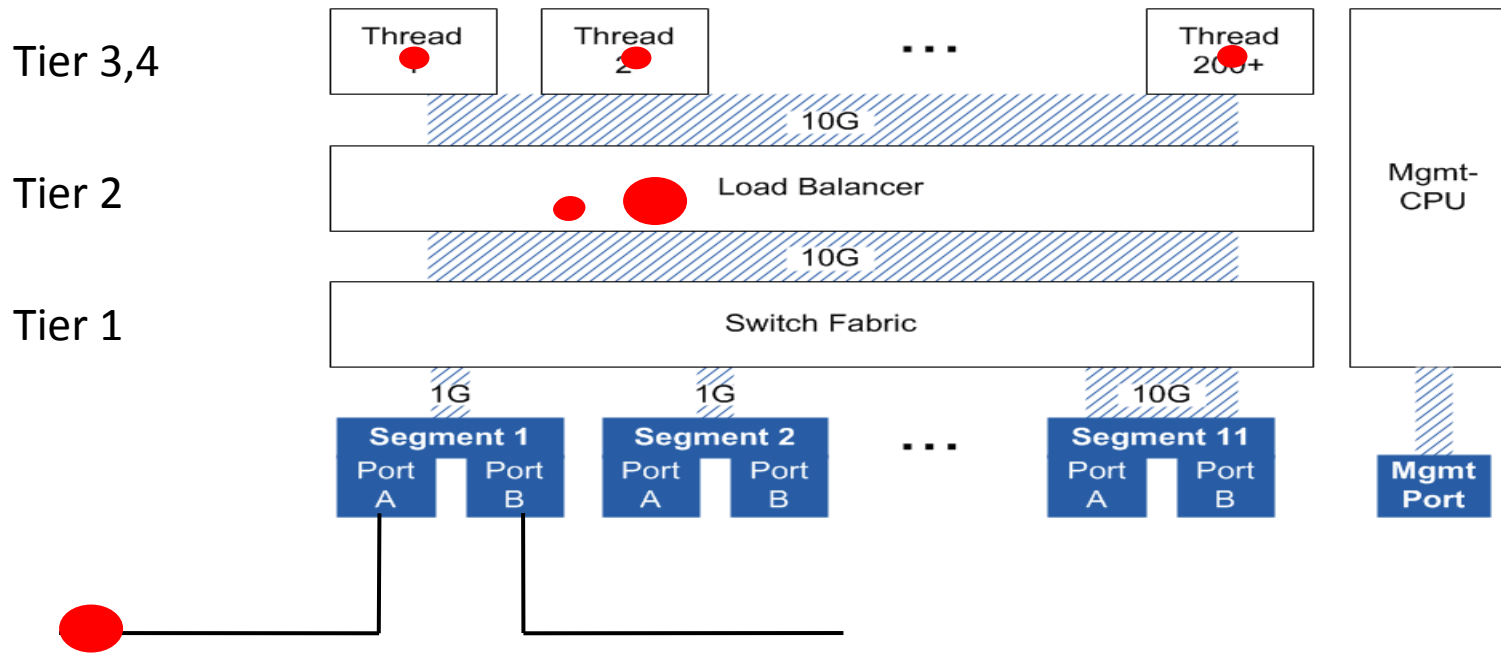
Tier 3,4

Tier 2

Tier 1

Thread
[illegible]

Thread
2

...

Thread
20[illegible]+

10G

Load Balancer

10G

Switch Fabric

Mgmt-CPU

1G

1G

10G

Segment 1
Port A
Port B

Segment 2
Port A
Port B

...

Segment 11
Port A
Port B

Mgmt Port